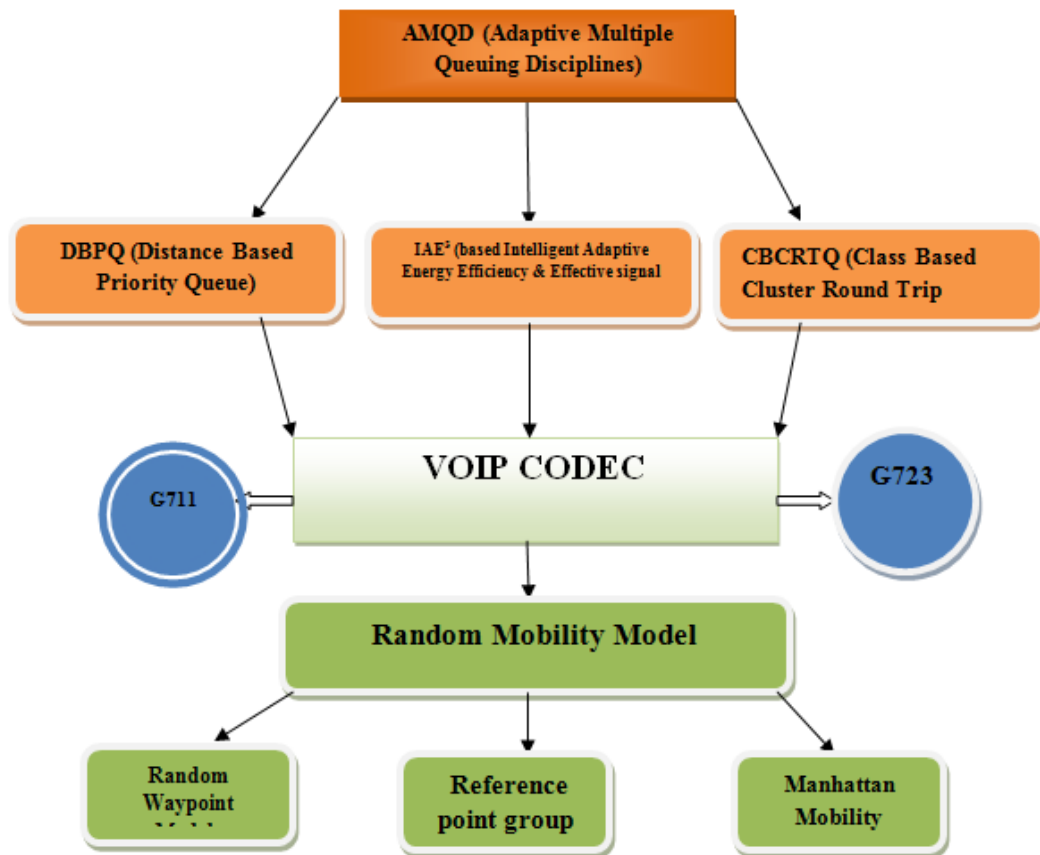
AMQD (Adaptive Multiple Queuing Disciplines)

DBPQ (Distance Based Priority Queue)

IAE$^5$ (based Intelligent Adaptive Energy Efficiency & Effective signal

CBCRTQ (Class Based Cluster Round Trip

VOIP CODEC

G711

G723

Random Mobility Model

Random Waypoint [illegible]

Reference point group

Manhattan Mobility